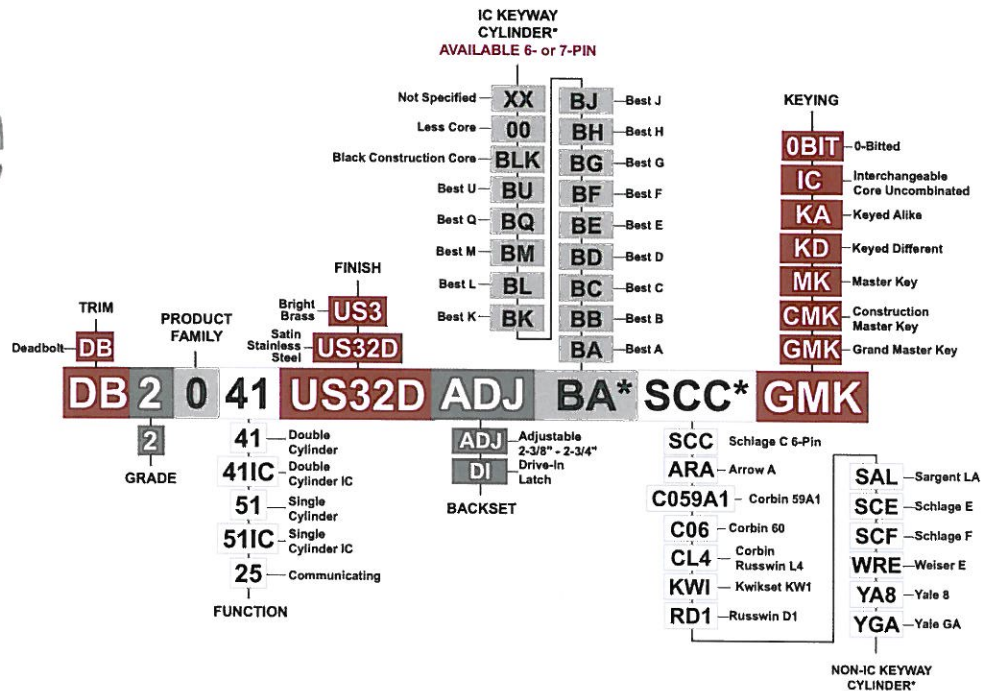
IC KEYWAY CYLINDER*
AVAILABLE 6- or 7-PIN

Not Specified XX
Less Core 00
Black Construction Core BLK
Best U BU
Best Q BQ
Best M BM
Best L BL
Best K BK

BJ Best J
BH Best H
BG Best G
BF Best F
BE Best E
BD Best D
BC Best C
BB Best B
BA Best A

KEYING
0BIT 0-Bitted
IC Interchangeable Core Uncombinated
KA Keyed Alike
KD Keyed Different
MK Master Key
CMK Construction Master Key
GMK Grand Master Key

FINISH
Bright Brass US3
Satin Stainless Steel US32D

TRIM
Deadbolt DB

PRODUCT FAMILY

DB 2 0 41 US32D ADJ BA* SCC* GMK

2
GRADE

41 Double Cylinder
41IC Double Cylinder IC
51 Single Cylinder
51IC Single Cylinder IC
25 Communicating
FUNCTION

ADJ Adjustable 2-3/8" - 2-3/4"
DI Drive-In Latch
BACKSET

SCC Schlage C 6-Pin
ARA Arrow A
C059A1 Corbin 59A1
C06 Corbin 60
CL4 Corbin Russwin L4
KWI Kwikset KW1
RD1 Russwin D1

SAL Sargent LA
SCE Schlage E
SCF Schlage F
WRE Weiser E
YA8 Yale 8
YGA Yale GA

NON-IC KEYWAY CYLINDER*